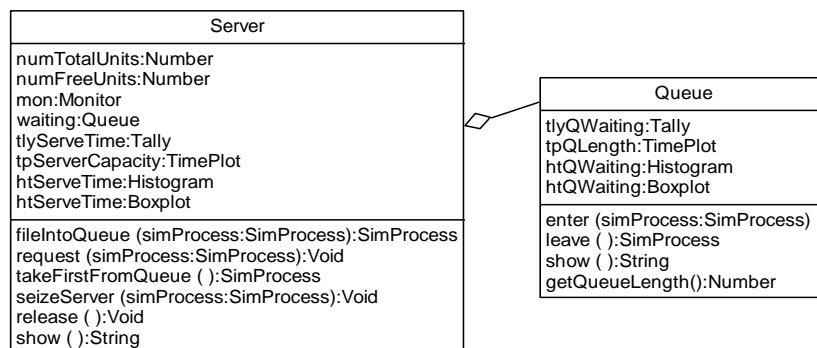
Server

numTotalUnits:Number
numFreeUnits:Number
mon:Monitor
waiting:Queue
tlyServeTime:Tally
tpServerCapacity:TimePlot
htServeTime:Histogram
htServeTime:Boxplot

fileIntoQueue (simProcess:SimProcess):SimProcess
request (simProcess:SimProcess):Void
takeFirstFromQueue ( ):SimProcess
seizeServer (simProcess:SimProcess):Void
release ( ):Void
show ( ):String

Queue

tlyQWaiting:Tally
tpQLength:TimePlot
htQWaiting:Histogram
htQWaiting:Boxplot

enter (simProcess:SimProcess)
leave ( ):SimProcess
show ( ):String
getQueueLength():Number